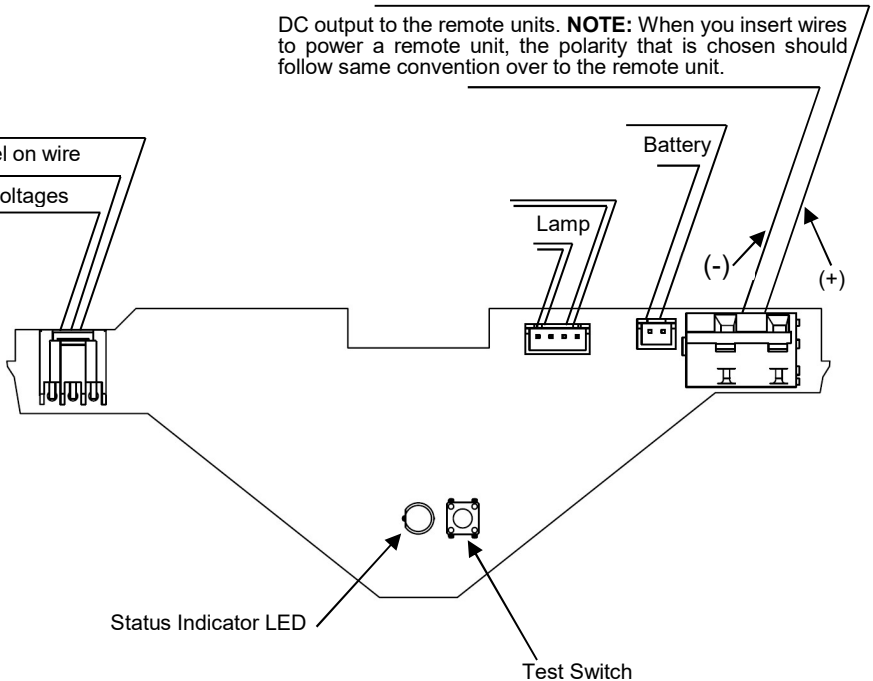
DC output to the remote units. **NOTE:** When you insert wires to power a remote unit, the polarity that is chosen should follow same convention over to the remote unit.

el on wire

oltages

Battery

Lamp

(-)

(+)

Status Indicator LED

Test Switch